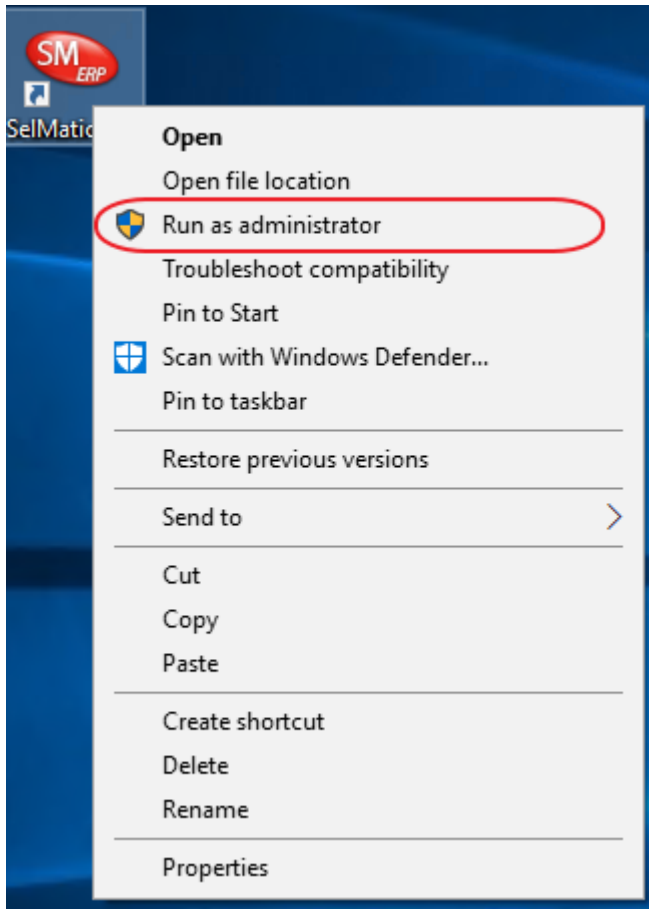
SM ERP
SelMatic

Open
Open file location
Run as administrator
Troubleshoot compatibility
Pin to Start
Scan with Windows Defender...
Pin to taskbar
Restore previous versions
Send to
Cut
Copy
Paste
Create shortcut
Delete
Rename
Properties